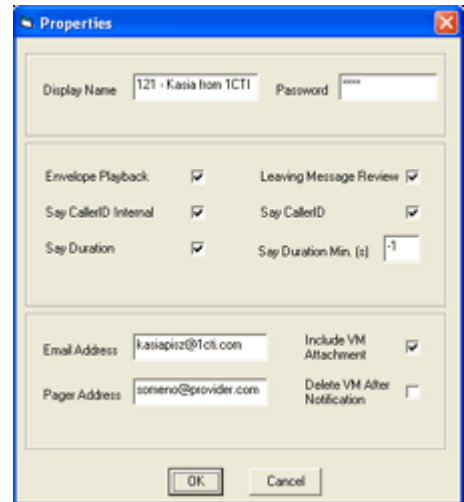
Properties

Display Name 121 - Kasia from 1CTI Password ****

Envelope Playback
Leaving Message Review
Say CallerID Internal
Say CallerID
Say Duration
Say Duration Min. (s) -1

Email Address kasiapisz@1cti.com
Include VM Attachment
Pager Address someno@provider.com
Delete VM After Notification

OK Cancel